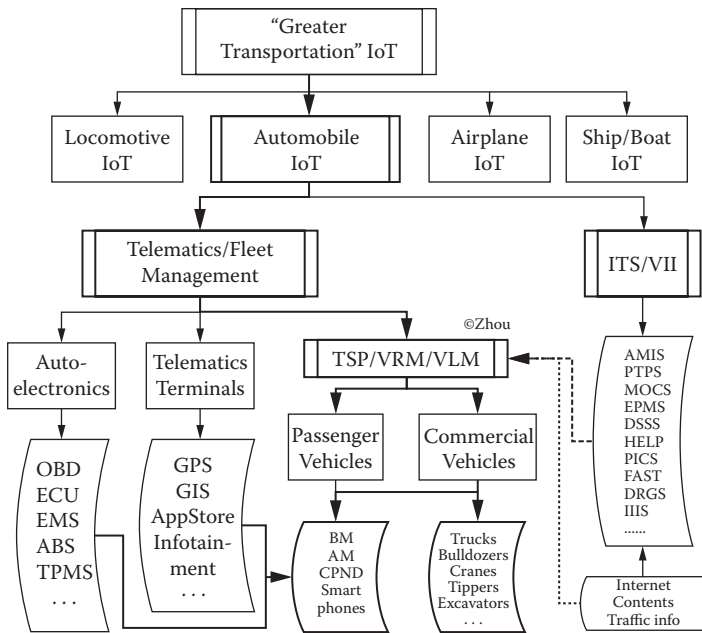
"Greater Transportation" IoT

Locomotive IoT

Automobile IoT

Airplane IoT

Ship/Boat IoT

Telematics/Fleet Management

ITS/VII

©Zhou

Auto-electronics

Telematics Terminals

TSP/VRM/VLM

AMIS
PTPS
MOCS
EPMS
DSSS
HELP
PICS
FAST
DRGS
IIIS
......

Passenger Vehicles

Commercial Vehicles

OBD
ECU
EMS
ABS
TPMS
. . .

GPS
GIS
AppStore
Infotainment
. . .

BM
AM
CPND
Smart phones

Trucks
Bulldozers
Cranes
Tippers
Excavators
. . .

Internet
Contents
Traffic info